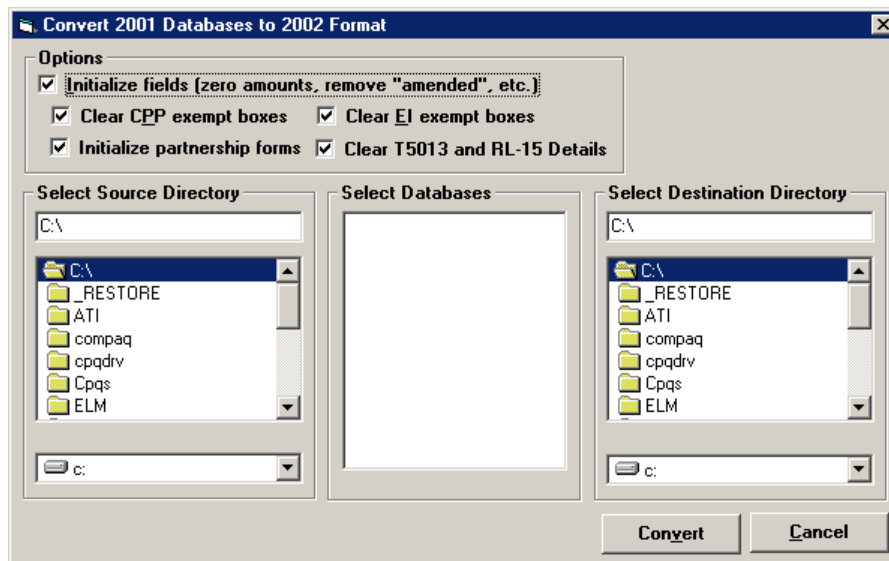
Convert 2001 Databases to 2002 Format

Options
☑ Initialize fields (zero amounts, remove "amended", etc.)
☑ Clear CPP exempt boxes
☑ Clear EI exempt boxes
☑ Initialize partnership forms
☑ Clear T5013 and RL-15 Details

Select Source Directory
C:\
C:\
_RESTORE
ATI
compaq
cpqdrv
Cpqs
ELM
c:

Select Databases

Select Destination Directory
C:\
C:\
_RESTORE
ATI
compaq
cpqdrv
Cpqs
ELM
c:

Convert
Cancel